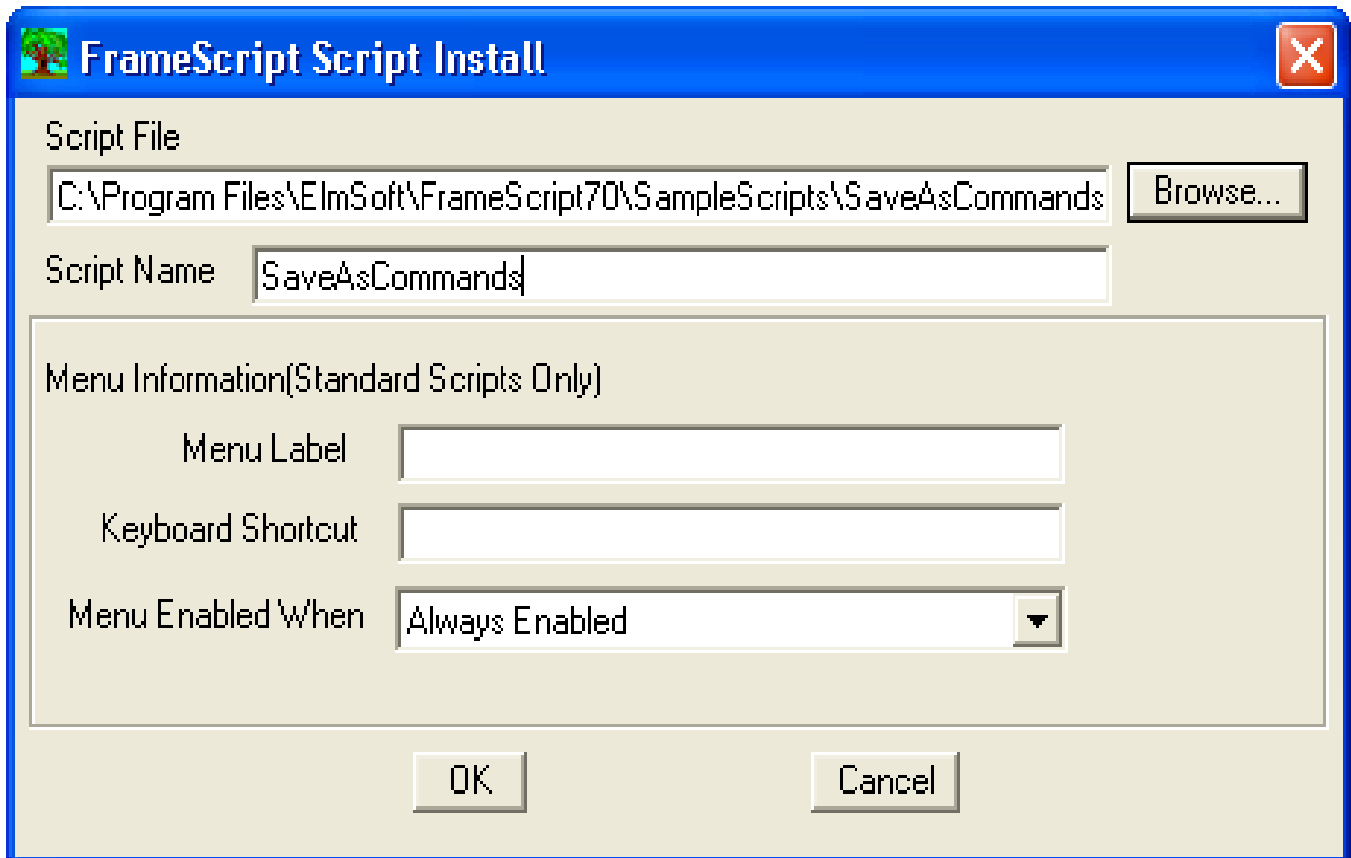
FrameScript Script Install

Script File

C:\Program Files\ElmSoft\FrameScript70\SampleScripts\SaveAsCommands

Browse...

Script Name

SaveAsCommands

Menu Information(Standard Scripts Only)

Menu Label

Keyboard Shortcut

Menu Enabled When

Always Enabled

OK

Cancel